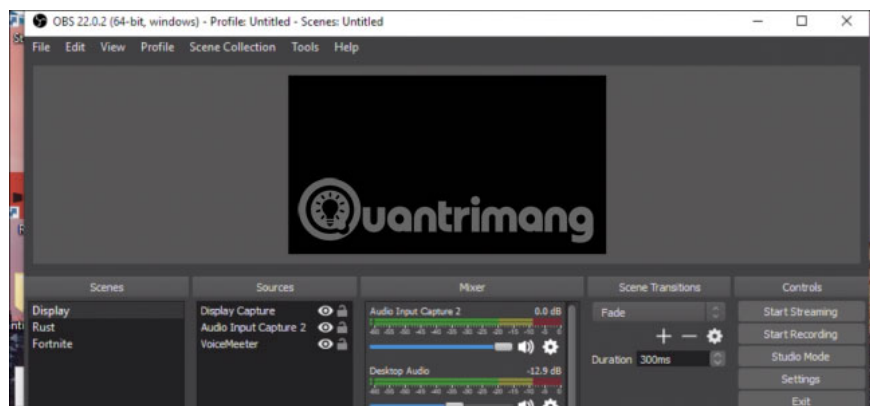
OBS 22.0.2 (64-bit, windows) - Profile: Untitled - Scenes: Untitled

File Edit View Profile Scene Collection Tools Help

uantrimang

Scenes
Display
Rust
Fortnite

Sources
Display Capture
Audio Input Capture 2
VoiceMeeter

Mixer
Audio Input Capture 2 0.0 dB
Desktop Audio -12.9 dB

Scene Transitions
Fade
Duration 300ms

Controls
Start Streaming
Start Recording
Studio Mode
Settings
Exit